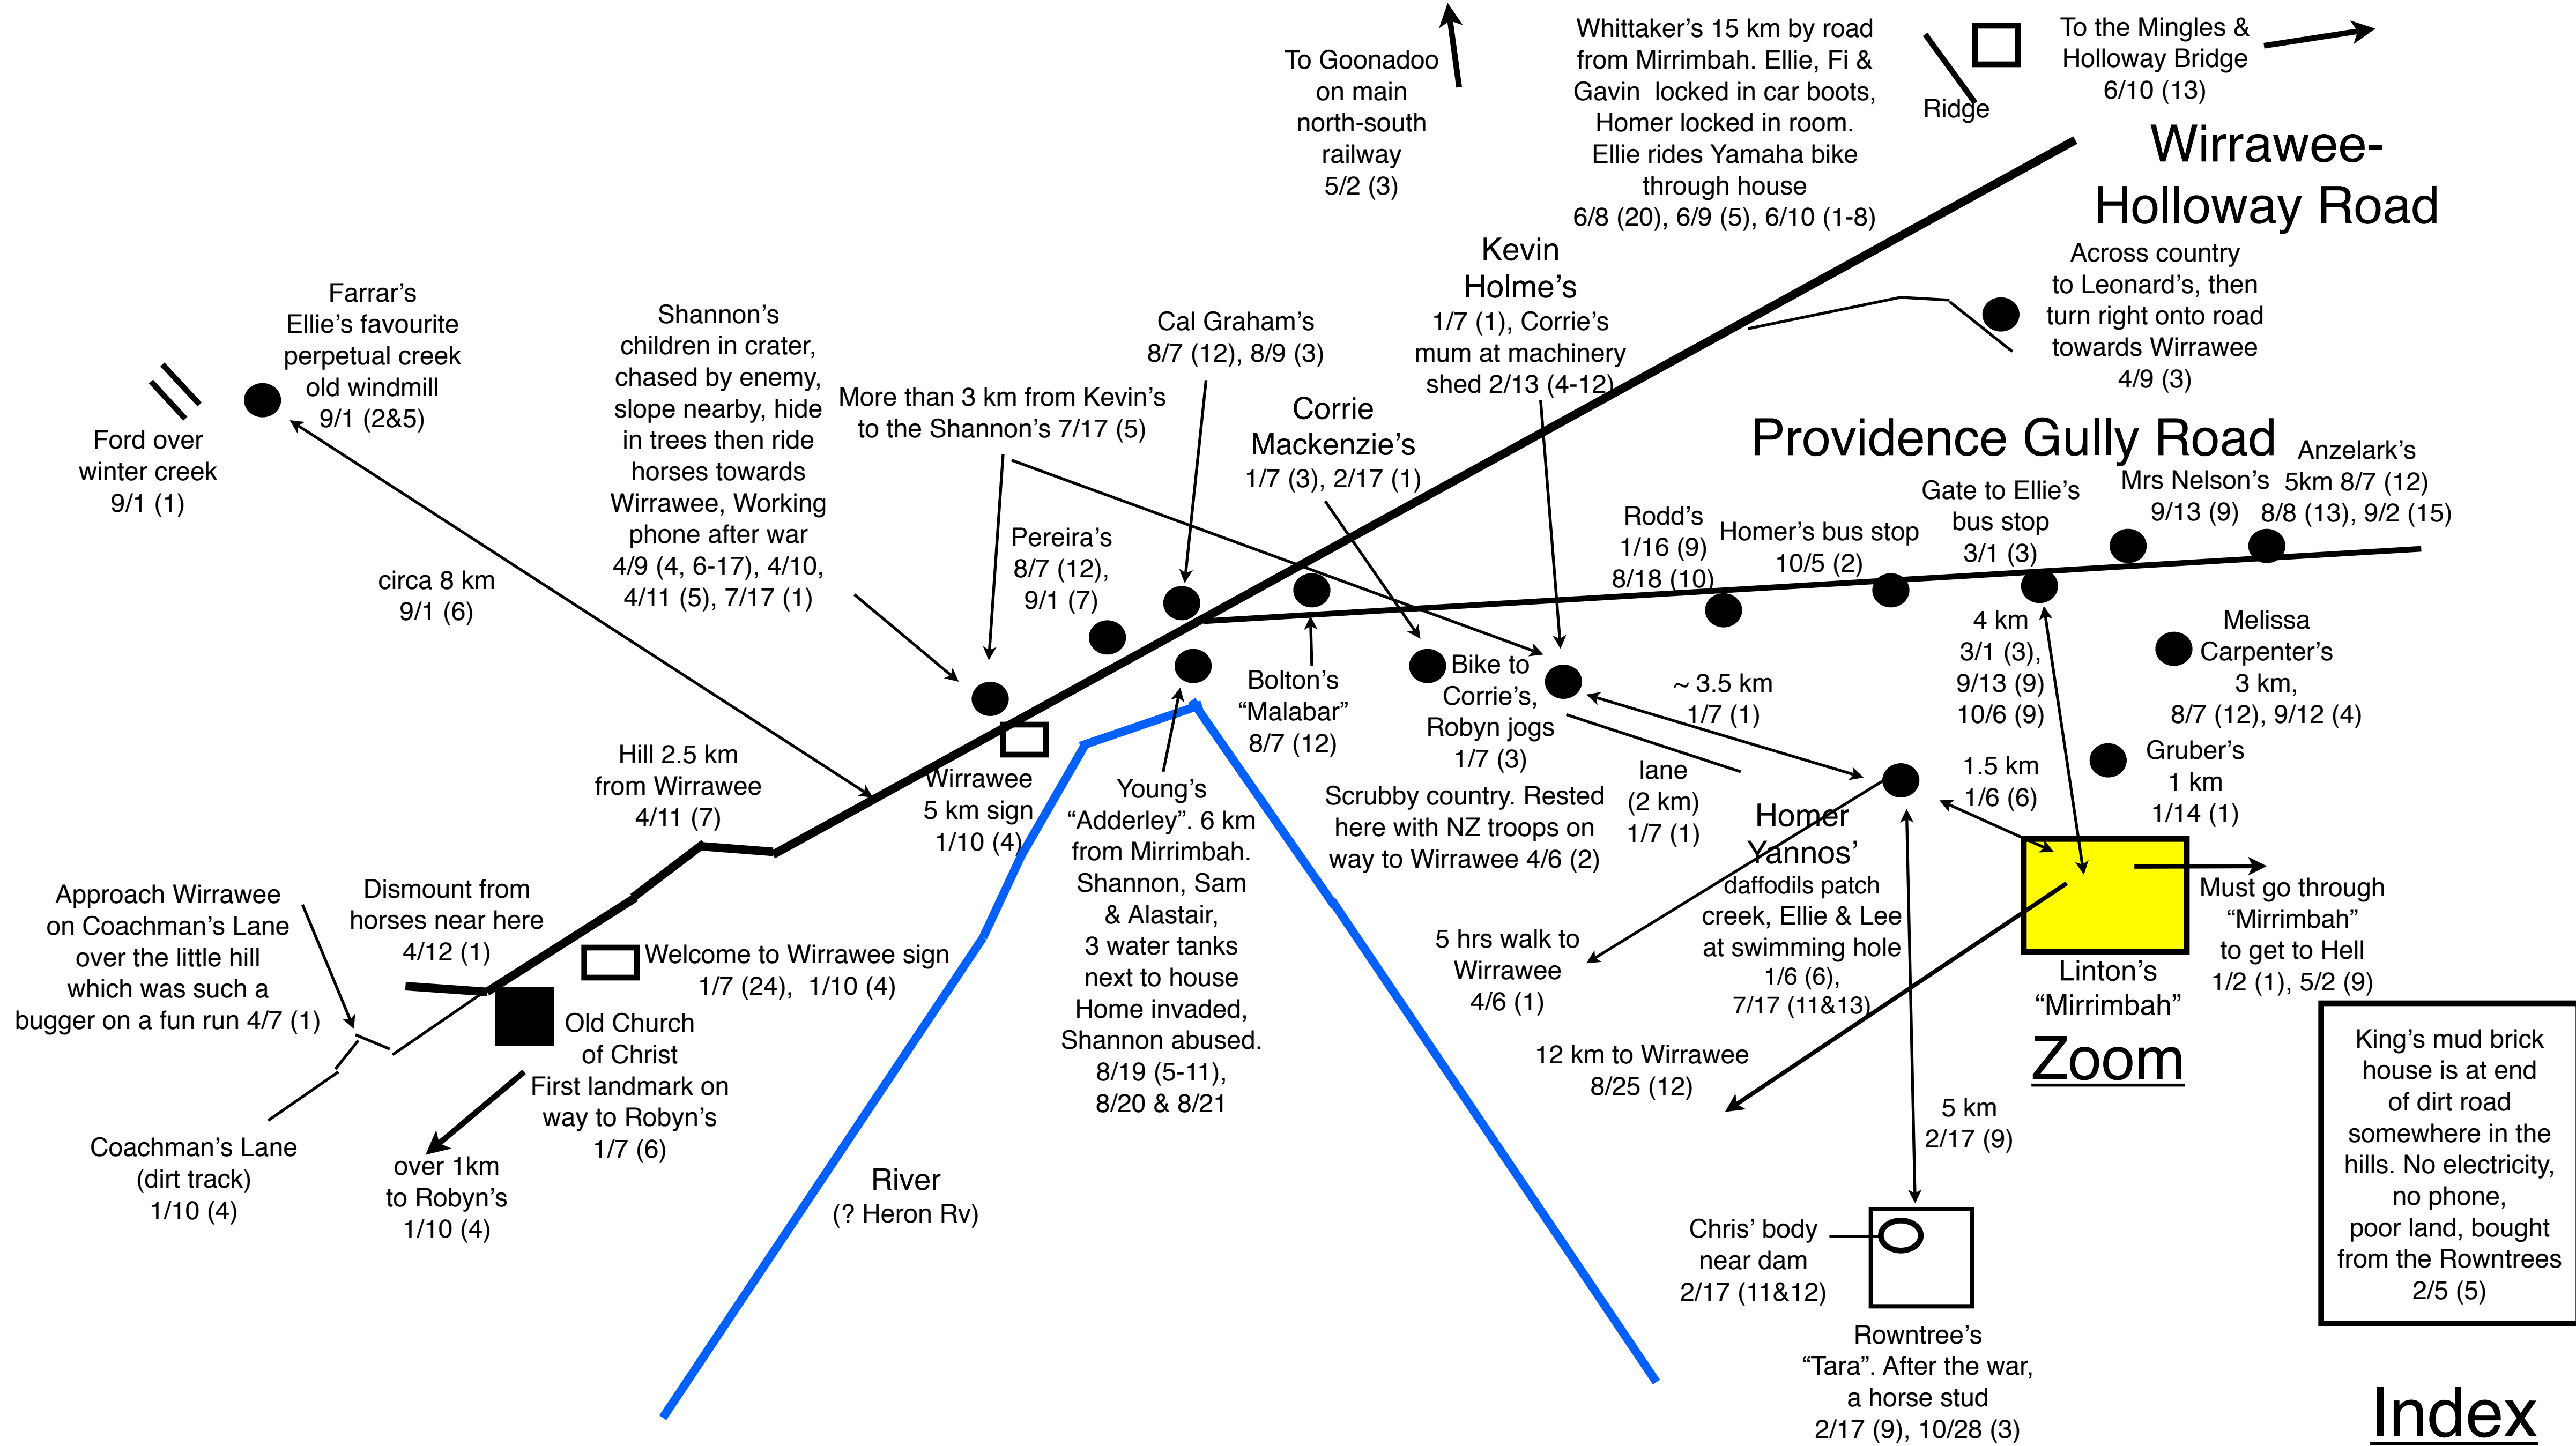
To Goonadoo on main north-south railway 5/2 (3)

Whittaker's 15 km by road from Mirrimbah. Ellie, Fi & Gavin locked in car boots, Homer locked in room. Ellie rides Yamaha bike through house 6/8 (20), 6/9 (5), 6/10 (1-8)

Ridge

To the Mingles & Holloway Bridge 6/10 (13)

Wirrawee-Holloway Road

Across country to Leonard's, then turn right onto road towards Wirrawee 4/9 (3)

Kevin Holme's 1/7 (1), Corrie's mum at machinery shed 2/13 (4-12)

Cal Graham's 8/7 (12), 8/9 (3)

Shannon's children in crater, chased by enemy, slope nearby, hide in trees then ride horses towards Wirrawee, Working phone after war 4/9 (4, 6-17), 4/10, 4/11 (5), 7/17 (1)

Farrar's Ellie's favourite perpetual creek old windmill 9/1 (2&5)

Ford over winter creek 9/1 (1)

More than 3 km from Kevin's to the Shannon's 7/17 (5)

Corrie Mackenzie's 1/7 (3), 2/17 (1)

Providence Gully Road

Anzelark's 5km 8/7 (12) 8/8 (13), 9/2 (15)

Mrs Nelson's 9/13 (9)

Gate to Ellie's bus stop 3/1 (3)

Homer's bus stop 10/5 (2)

Rodd's 1/16 (9) 8/18 (10)

circa 8 km 9/1 (6)

Pereira's 8/7 (12), 9/1 (7)

Bolton's "Malabar" 8/7 (12)

Bike to Corrie's, Robyn jogs 1/7 (3)

~ 3.5 km 1/7 (1)

4 km 3/1 (3), 9/13 (9) 10/6 (9)

Melissa Carpenter's 3 km, 8/7 (12), 9/12 (4)

Gruber's 1 km 1/14 (1)

1.5 km 1/6 (6)

Hill 2.5 km from Wirrawee 4/11 (7)

Wirrawee 5 km sign 1/10 (4)

Young's "Adderley". 6 km from Mirrimbah. Shannon, Sam & Alastair, 3 water tanks next to house Home invaded, Shannon abused. 8/19 (5-11), 8/20 & 8/21

Scrubby country. Rested here with NZ troops on way to Wirrawee 4/6 (2)

lane (2 km) 1/7 (1)

Homer Yannos' daffodils patch creek, Ellie & Lee at swimming hole 1/6 (6), 7/17 (11&13)

Linton's "Mirrimbah"

Zoom

Must go through "Mirrimbah" to get to Hell 1/2 (1), 5/2 (9)

Approach Wirrawee on Coachman's Lane over the little hill which was such a bugger on a fun run 4/7 (1)

Dismount from horses near here 4/12 (1)

Welcome to Wirrawee sign 1/7 (24), 1/10 (4)

Old Church of Christ First landmark on way to Robyn's 1/7 (6)

5 hrs walk to Wirrawee 4/6 (1)

12 km to Wirrawee 8/25 (12)

5 km 2/17 (9)

King's mud brick house is at end of dirt road somewhere in the hills. No electricity, no phone, poor land, bought from the Rowntrees 2/5 (5)

Coachman's Lane (dirt track) 1/10 (4)

over 1km to Robyn's 1/10 (4)

River (? Heron Rv)

Chris' body near dam 2/17 (11&12)

Rowntree's "Tara". After the war, a horse stud 2/17 (9), 10/28 (3)

Index